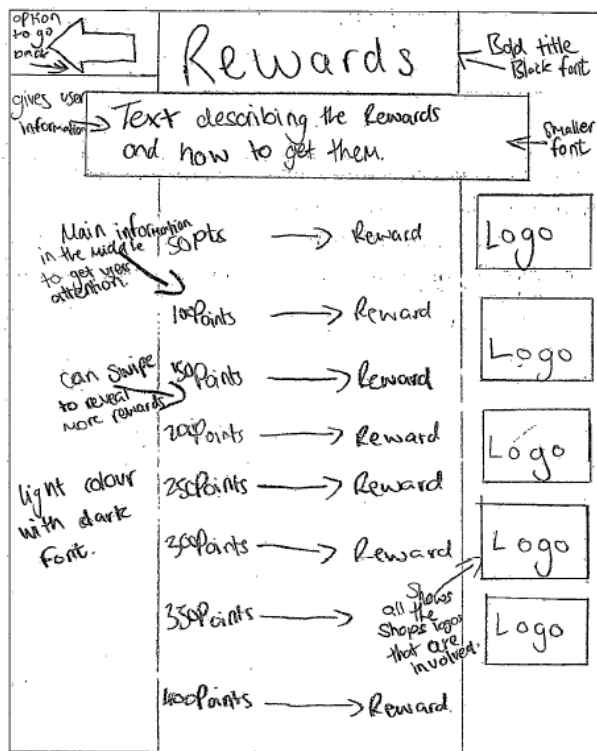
option to go back

Rewards

Bold title Block font

gives user information

Text describing the Rewards and how to get them.

Smaller font

Main information in the middle to get user attention.

50pts → Reward

Logo

100Points → Reward

Logo

can Swipe to reveal more rewards

150Points → Reward

200Points → Reward

Logo

light colour with dark font.

250Points → Reward

300Points → Reward

Logo

Shows all the Shops logos that are involved.

350Points →

Logo

400Points → Reward